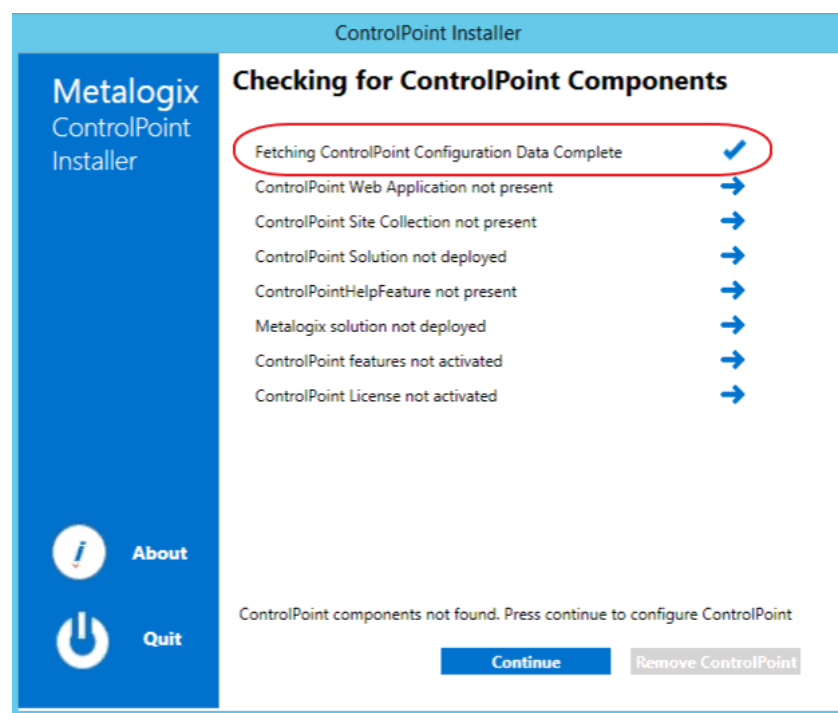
ControlPoint Installer

Metalogix
ControlPoint
Installer

Checking for ControlPoint Components

Fetching ControlPoint Configuration Data Complete
ControlPoint Web Application not present
ControlPoint Site Collection not present
ControlPoint Solution not deployed
ControlPointHelpFeature not present
Metalogix solution not deployed
ControlPoint features not activated
ControlPoint License not activated

About

Quit

ControlPoint components not found. Press continue to configure ControlPoint

Continue
Remove ControlPoint